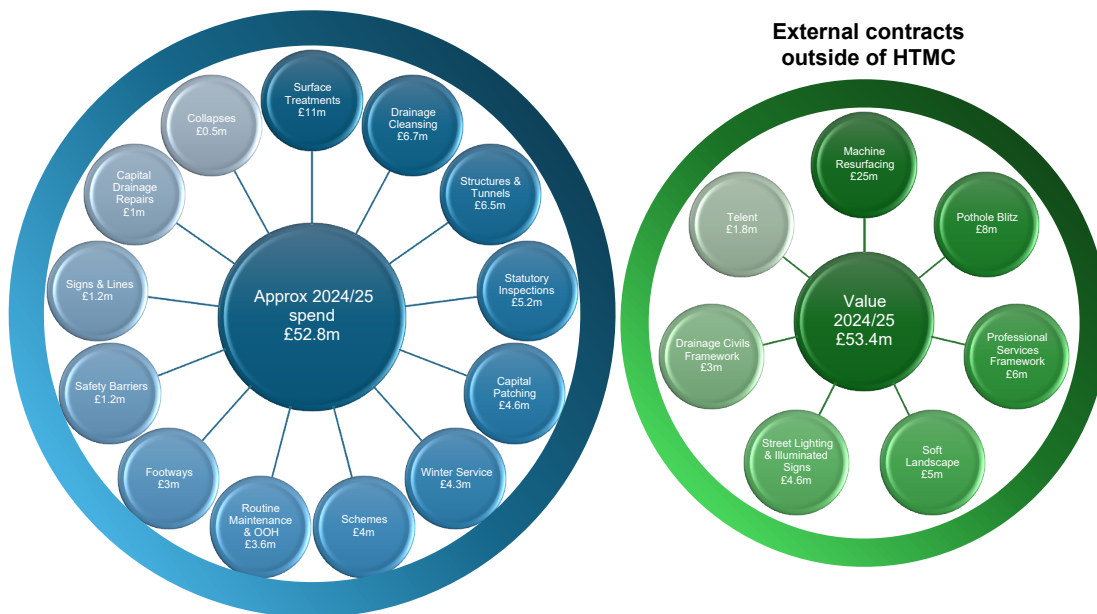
Approx 2024/25 spend £52.8m

Surface Treatments £11m

Drainage Cleansing £6.7m

Structures & Tunnels £6.5m

Statutory Inspections £5.2m

Capital Patching £4.6m

Winter Service £4.3m

Schemes £4m

Routine Maintenance & OOH £3.6m

Footways £3m

Safety Barriers £1.2m

Signs & Lines £1.2m

Capital Drainage Repairs £1m

Collapses £0.5m

External contracts outside of HTMC

Value 2024/25 £53.4m

Machine Resurfacing £25m

Pothole Blitz £8m

Professional Services Framework £6m

Soft Landscape £5m

Street Lighting & Illuminated Signs £4.6m

Drainage Civils Framework £3m

Telent £1.8m